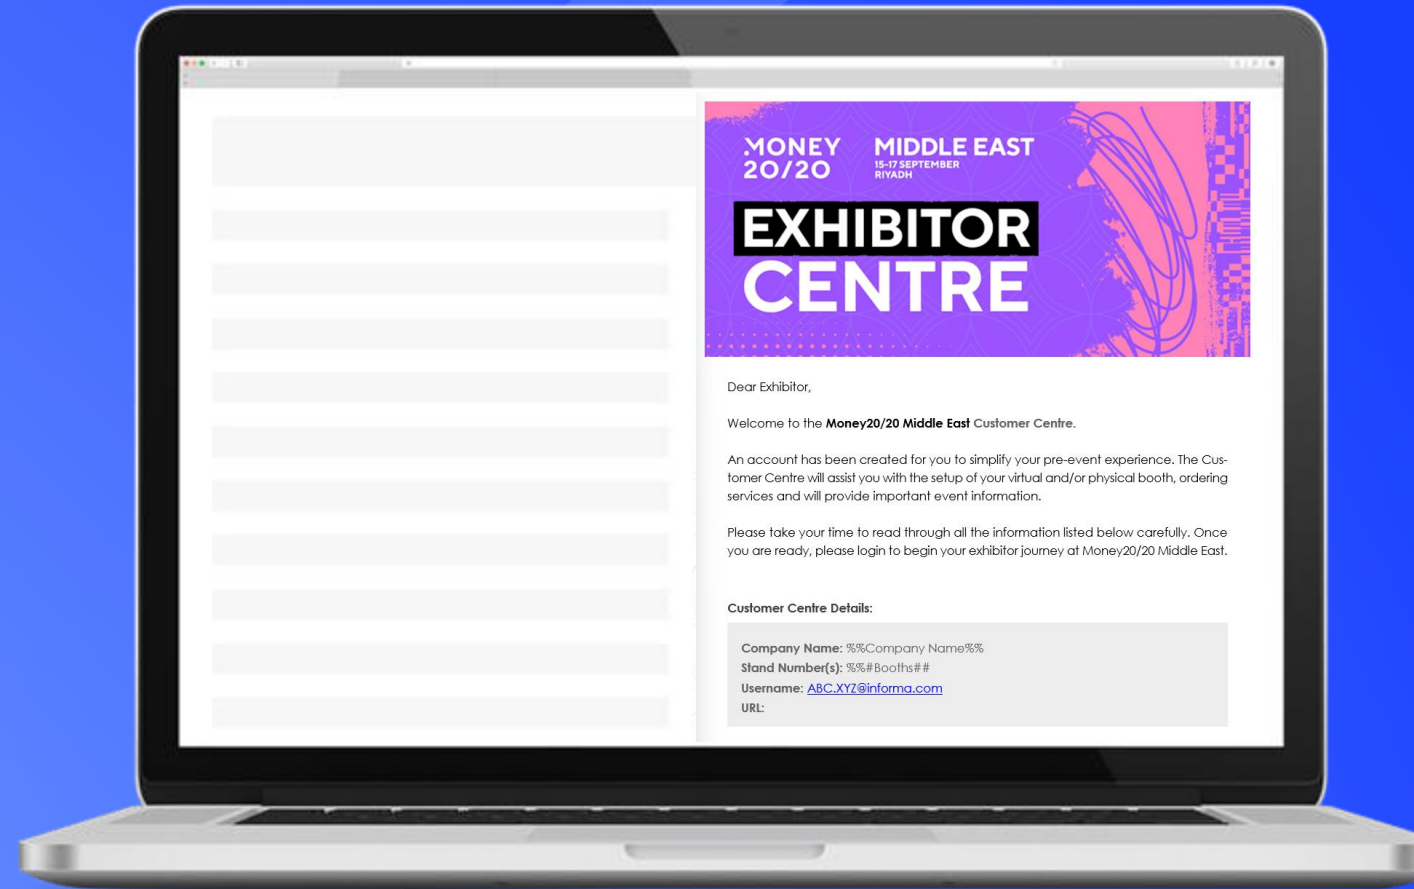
MONEY 20/20 MIDDLE EAST
15-17 SEPTEMBER
RIYADH

EXHIBITOR CENTRE

Dear Exhibitor,

Welcome to the **Money20/20 Middle East** Customer Centre.

An account has been created for you to simplify your pre-event experience. The Customer Centre will assist you with the setup of your virtual and/or physical booth, ordering services and will provide important event information.

Please take your time to read through all the information listed below carefully. Once you are ready, please login to begin your exhibitor journey at Money20/20 Middle East.

**Customer Centre Details:**

**Company Name:** %%Company Name%%
**Stand Number(s):** %%#Booths##
**Username:** ABC.XYZ@informa.com
**URL:**